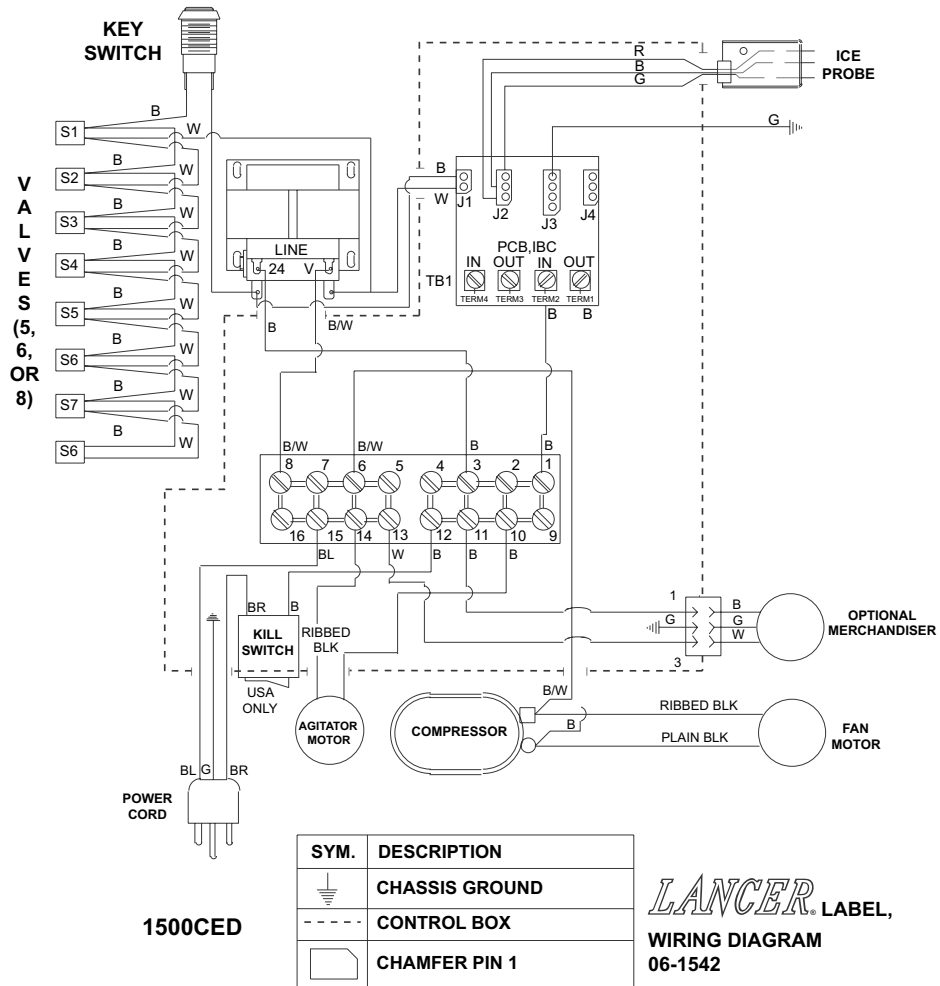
KEY SWITCH

ICE PROBE

R
B
G

G

B
W

S1
B
W
S2
B
W
S3
B
W
S4
B
W
S5
B
W
S6
B
W
S7
B
W
S6

V A L V E S (5, 6, OR 8)

J1
J2
J3
J4

LINE
24 V

PCB,IBC
IN OUT IN OUT
TERM4 TERM3 TERM2 TERM1
TB1

B B/W
B B

B/W B/W B B
8 7 6 5 4 3 2 1
16 15 14 13 12 11 10 9
BL W B B B

1
B
G
W
3

OPTIONAL MERCHANDISER

BR B
KILL SWITCH
USA ONLY

RIBBED BLK

AGITATOR MOTOR

B/W
B

COMPRESSOR

RIBBED BLK
PLAIN BLK

FAN MOTOR

BL G BR

POWER CORD

| SYM. | DESCRIPTION |
|---|---|
| | CHASSIS GROUND |
| - - - - | CONTROL BOX |
| | CHAMFER PIN 1 |

1500CED

LANCER. LABEL,
WIRING DIAGRAM
06-1542